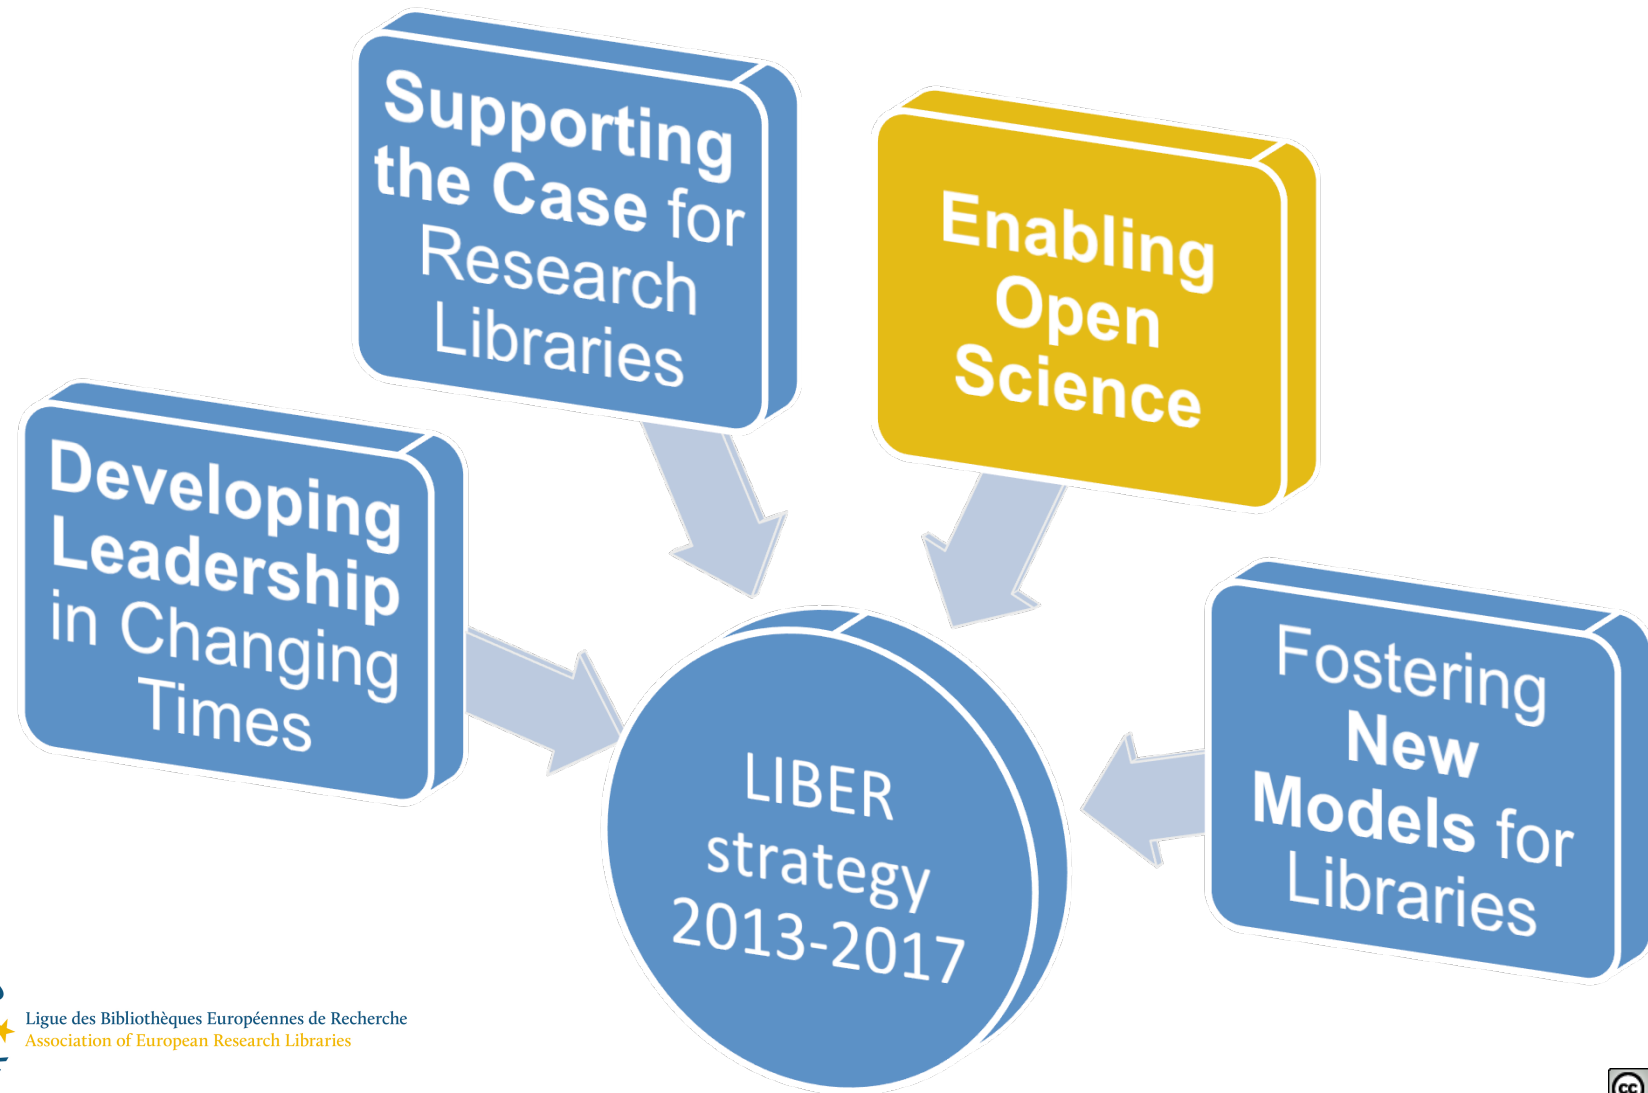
Supporting the Case for Research Libraries

Enabling Open Science

Developing Leadership in Changing Times

Fostering New Models for Libraries

LIBER strategy 2013-2017

Ligue des Bibliothèques Européennes de Recherche
Association of European Research Libraries